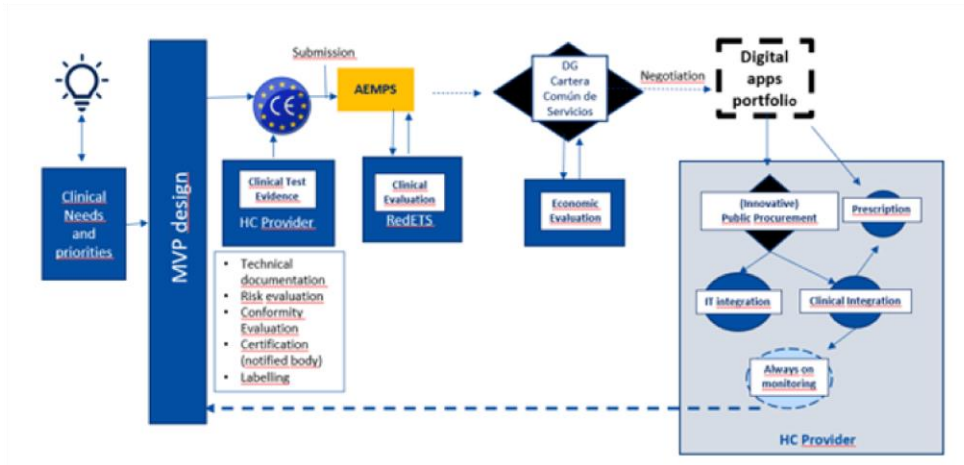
Clinical Needs and priorities

MVP design

Submission

CE

AEMPS

Clinical Test Evidence

HC Provider

Clinical Evaluation

RedETS

- Technical documentation
- Risk evaluation
- Conformity Evaluation
- Certification (notified body)
- Labelling

DG Cartera Común de Servicios

Economic Evaluation

Negotiation

Digital apps portfolio

(Innovative) Public Procurement

Prescription

IT integration

Clinical Integration

Always on monitoring

HC Provider